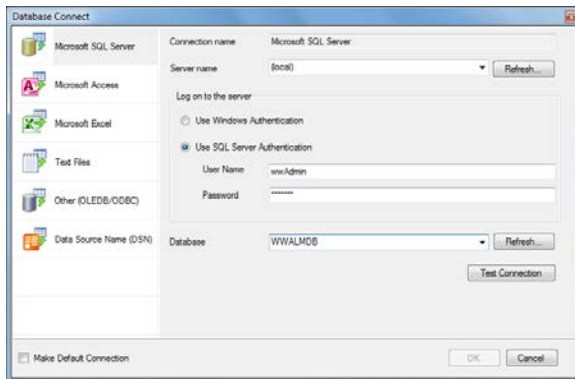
Database Connect

Microsoft SQL Server

Microsoft Access

Microsoft Excel

Text Files

Other (OLEDB/ODBC)

Data Source Name (DSN)

Connection name Microsoft SQL Server

Server name (local) Refresh...

Log on to the server

Use Windows Authentication

Use SQL Server Authentication

User Name wwAdmin

Password ********

Database WWALMDB Refresh...

Test Connection

Make Default Connection

OK Cancel